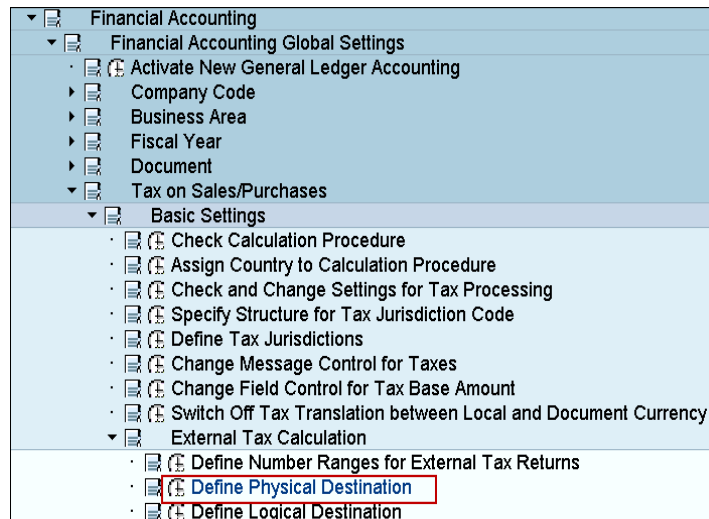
Financial Accounting

Financial Accounting Global Settings

Activate New General Ledger Accounting

Company Code

Business Area

Fiscal Year

Document

Tax on Sales/Purchases

Basic Settings

Check Calculation Procedure

Assign Country to Calculation Procedure

Check and Change Settings for Tax Processing

Specify Structure for Tax Jurisdiction Code

Define Tax Jurisdictions

Change Message Control for Taxes

Change Field Control for Tax Base Amount

Switch Off Tax Translation between Local and Document Currency

External Tax Calculation

Define Number Ranges for External Tax Returns

Define Physical Destination

Define Logical Destination